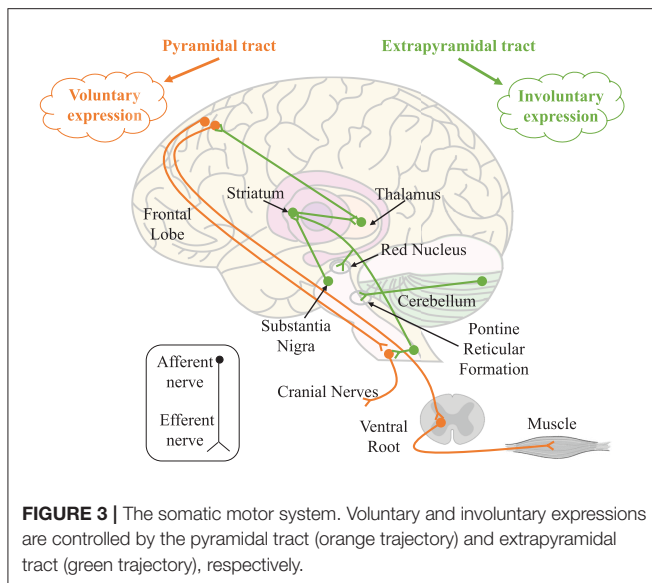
Pyramidal tract

Extrapyramidal tract

Voluntary expression

Involuntary expression

Striatum

Thalamus

Frontal Lobe

Red Nucleus

Cerebellum

Substantia Nigra

Pontine Reticular Formation

Afferent nerve

Efferent nerve

Cranial Nerves

Ventral Root

Muscle

**FIGURE 3 |** The somatic motor system. Voluntary and involuntary expressions are controlled by the pyramidal tract (orange trajectory) and extrapyramidal tract (green trajectory), respectively.